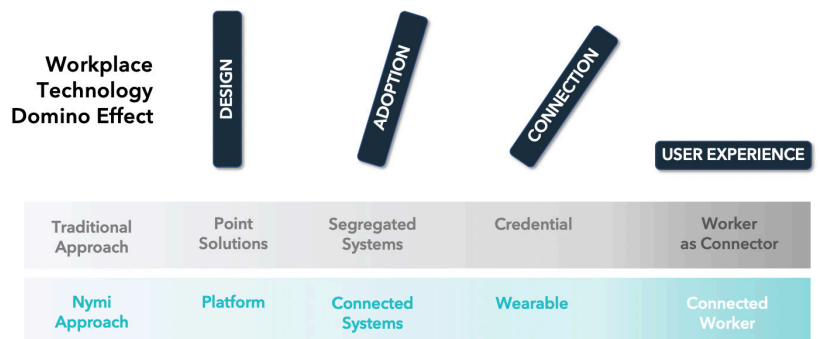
Workplace Technology Domino Effect

DESIGN

ADOPTION

CONNECTION

USER EXPERIENCE

| Traditional Approach | Point Solutions | Segregated Systems | Credential | Worker as Connector |
|---|---|---|---|---|
| Nymi Approach | Platform | Connected Systems | Wearable | Connected Worker |